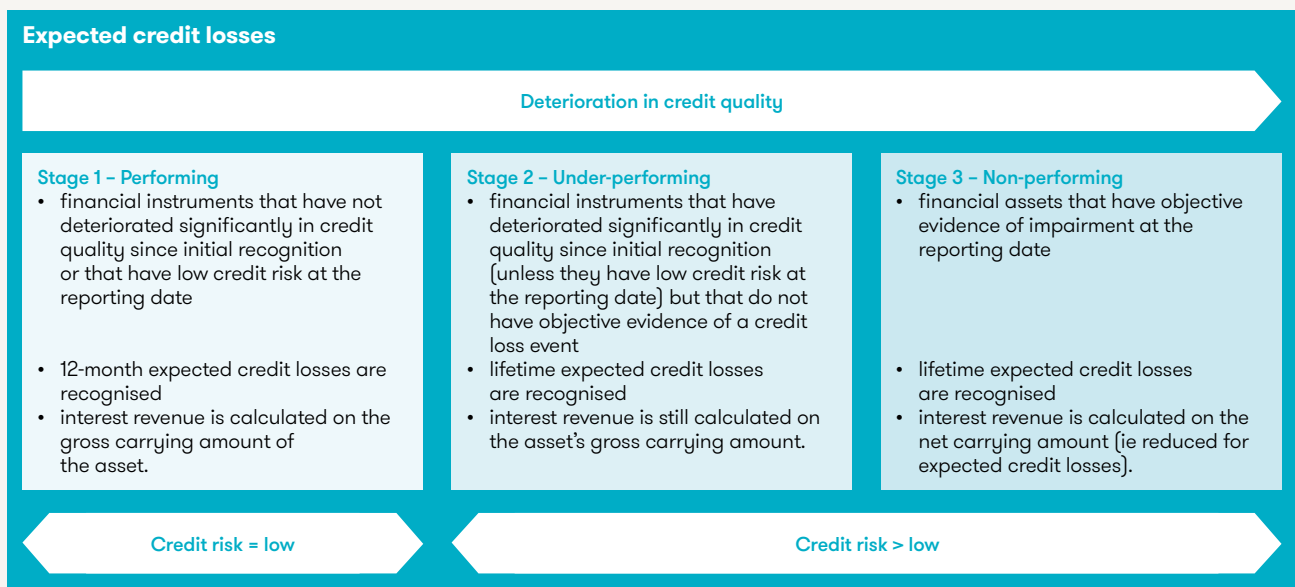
Expected credit losses

Deterioration in credit quality

Stage 1 – Performing
• financial instruments that have not deteriorated significantly in credit quality since initial recognition or that have low credit risk at the reporting date

• 12-month expected credit losses are recognised
• interest revenue is calculated on the gross carrying amount of the asset.

Stage 2 – Under-performing
• financial instruments that have deteriorated significantly in credit quality since initial recognition (unless they have low credit risk at the reporting date) but that do not have objective evidence of a credit loss event
• lifetime expected credit losses are recognised
• interest revenue is still calculated on the asset's gross carrying amount.

Stage 3 – Non-performing
• financial assets that have objective evidence of impairment at the reporting date

• lifetime expected credit losses are recognised
• interest revenue is calculated on the net carrying amount (ie reduced for expected credit losses).

Credit risk = low

Credit risk > low